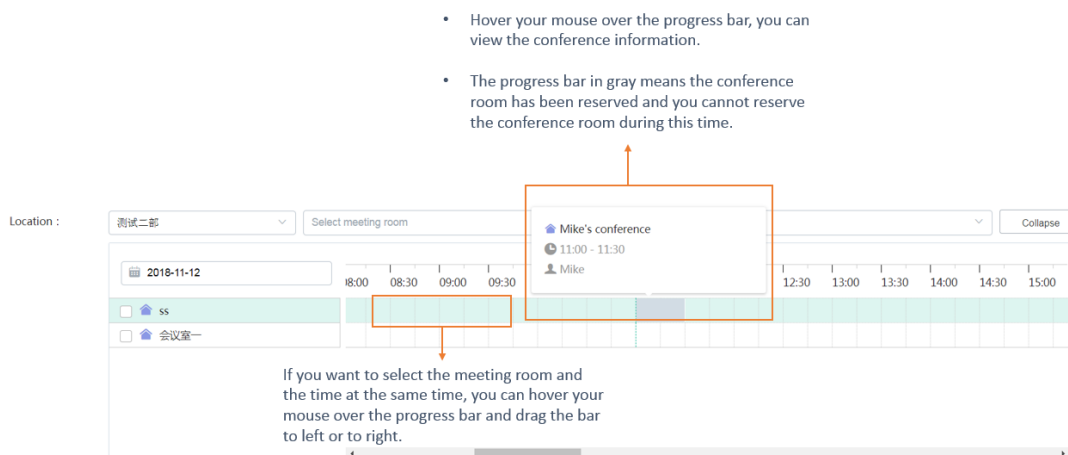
• Hover your mouse over the progress bar, you can view the conference information.

• The progress bar in gray means the conference room has been reserved and you cannot reserve the conference room during this time.

Location :

测试二部

Select meeting room

Collapse

Mike's conference

11:00 - 11:30

Mike

2018-11-12

08:00 08:30 09:00 09:30 12:30 13:00 13:30 14:00 14:30 15:00

ss

会议室一

If you want to select the meeting room and the time at the same time, you can hover your mouse over the progress bar and drag the bar to left or to right.